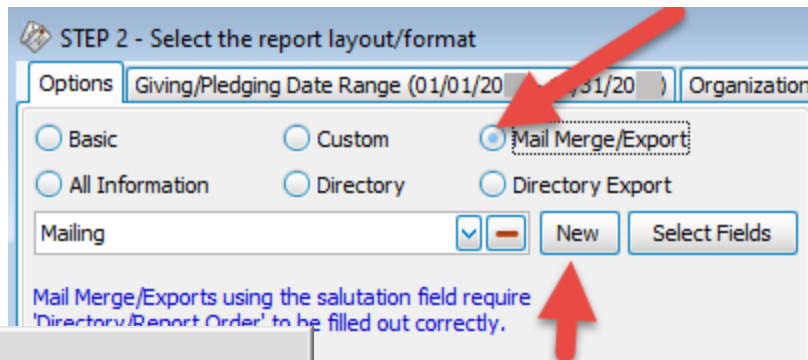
STEP 2 - Select the report layout/format

Options | Giving/Pledging Date Range (01/01/20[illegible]/31/20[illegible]) | Organization

Basic
Custom
Mail Merge/Export
All Information
Directory
Directory Export

Mailing
New
Select Fields

Mail Merge/Exports using the salutation field require 'Directory/Report Order' to be filled out correctly.